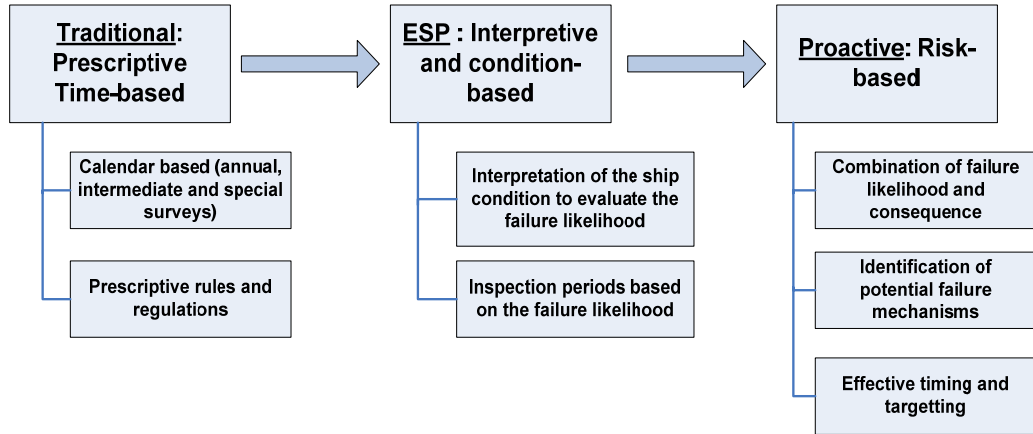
Traditional: Prescriptive Time-based

Calendar based (annual, intermediate and special surveys)

Prescriptive rules and regulations

ESP : Interpretive and condition-based

Interpretation of the ship condition to evaluate the failure likelihood

Inspection periods based on the failure likelihood

Proactive: Risk-based

Combination of failure likelihood and consequence

Identification of potential failure mechanisms

Effective timing and targetting